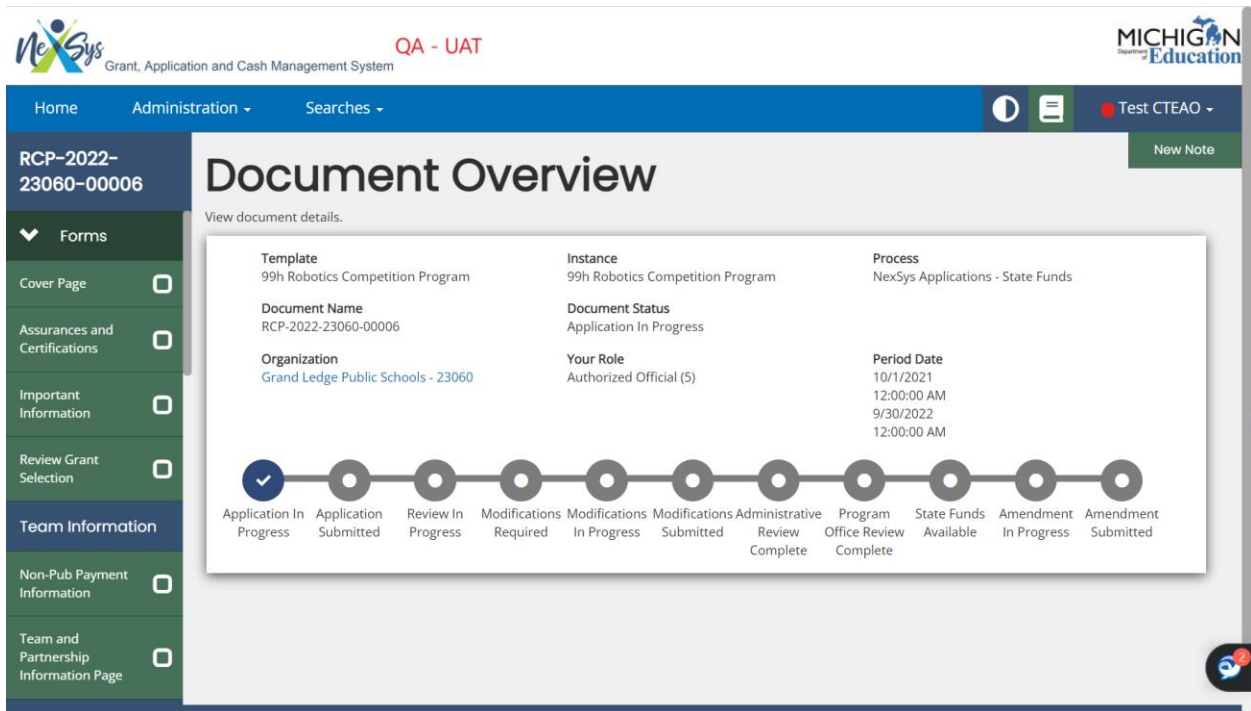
NexSys Grant, Application and Cash Management System

QA - UAT

MICHIGAN Department of Education

Home Administration Searches Test CTEAO

RCP-2022-23060-00006

Forms

Cover Page

Assurances and Certifications

Important Information

Review Grant Selection

Team Information

Non-Pub Payment Information

Team and Partnership Information Page

New Note

Document Overview

View document details.

Template
99h Robotics Competition Program

Instance
99h Robotics Competition Program

Process
NexSys Applications - State Funds

Document Name
RCP-2022-23060-00006

Document Status
Application In Progress

Organization
Grand Ledge Public Schools - 23060

Your Role
Authorized Official (5)

Period Date
10/1/2021
12:00:00 AM
9/30/2022
12:00:00 AM

Application In Progress
Application Submitted
Review In Progress
Modifications Required
Modifications In Progress
Modifications Submitted
Administrative Review Complete
Program Office Review Complete
State Funds Available
Amendment In Progress
Amendment Submitted

2